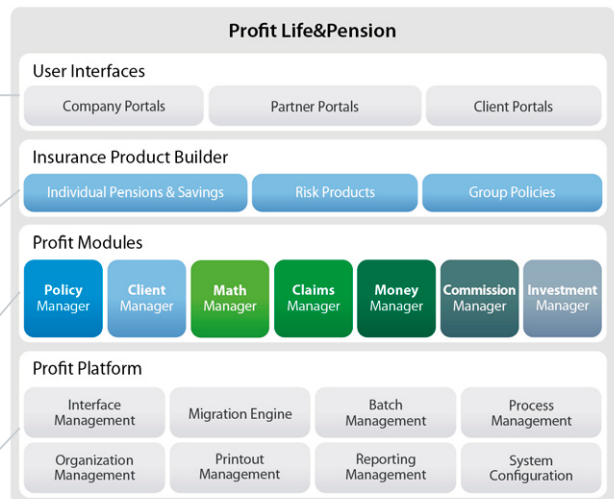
Profit Life&Pension

User Interfaces

Company Portals

Partner Portals

Client Portals

Insurance Product Builder

Individual Pensions & Savings

Risk Products

Group Policies

Profit Modules

Policy Manager

Client Manager

Math Manager

Claims Manager

Money Manager

Commission Manager

Investment Manager

Profit Platform

Interface Management

Migration Engine

Batch Management

Process Management

Organization Management

Printout Management

Reporting Management

System Configuration